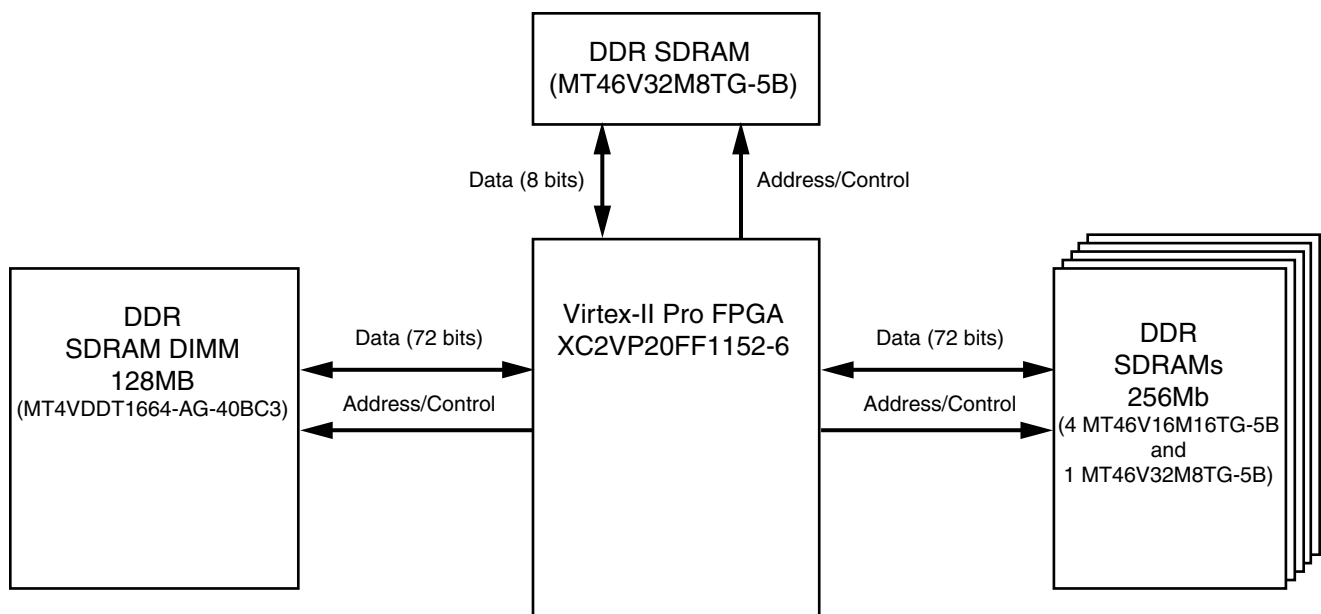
DDR SDRAM
(MT46V32M8TG-5B)

Data (8 bits)

Address/Control

DDR
SDRAM DIMM
128MB
(MT4VDDT1664-AG-40BC3)

Data (72 bits)

Address/Control

Virtex-II Pro FPGA
XC2VP20FF1152-6

Data (72 bits)

Address/Control

DDR
SDRAMs
256Mb
(4 MT46V16M16TG-5B
and
1 MT46V32M8TG-5B)